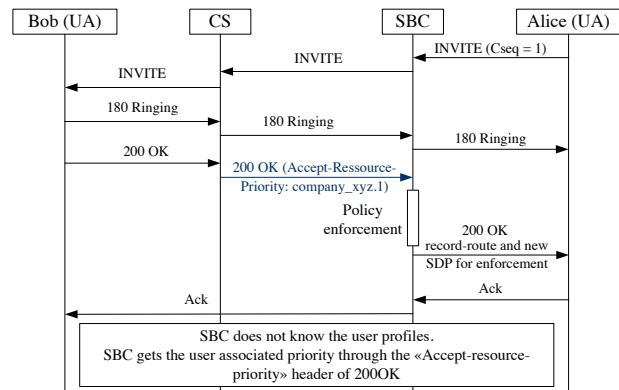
Bob (UA)

CS

SBC

Alice (UA)

INVITE (Cseq = 1)

INVITE

INVITE

180 Ringing

180 Ringing

180 Ringing

200 OK

200 OK (Accept-Ressource-Priority: company_xyz.1)

Policy enforcement

200 OK record-route and new SDP for enforcement

Ack

Ack

SBC does not know the user profiles.
SBC gets the user associated priority through the «Accept-resource-priority» header of 200OK